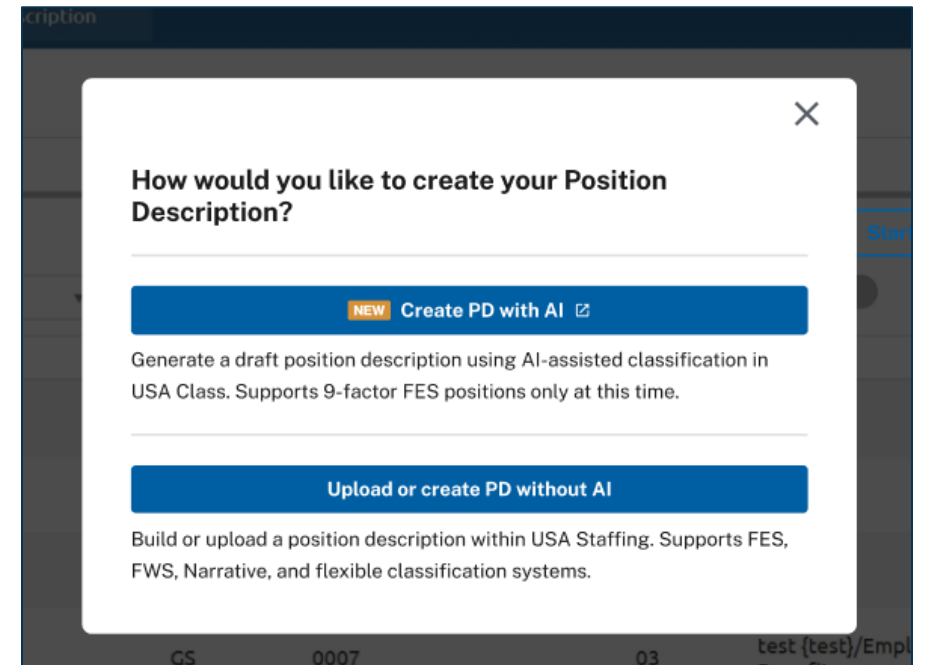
cription

Start

How would you like to create your Position Description?

NEW Create PD with AI

Generate a draft position description using AI-assisted classification in USA Class. Supports 9-factor FES positions only at this time.

Upload or create PD without AI

Build or upload a position description within USA Staffing. Supports FES, FWS, Narrative, and flexible classification systems.

GS 0007 03 test {test}/Empl